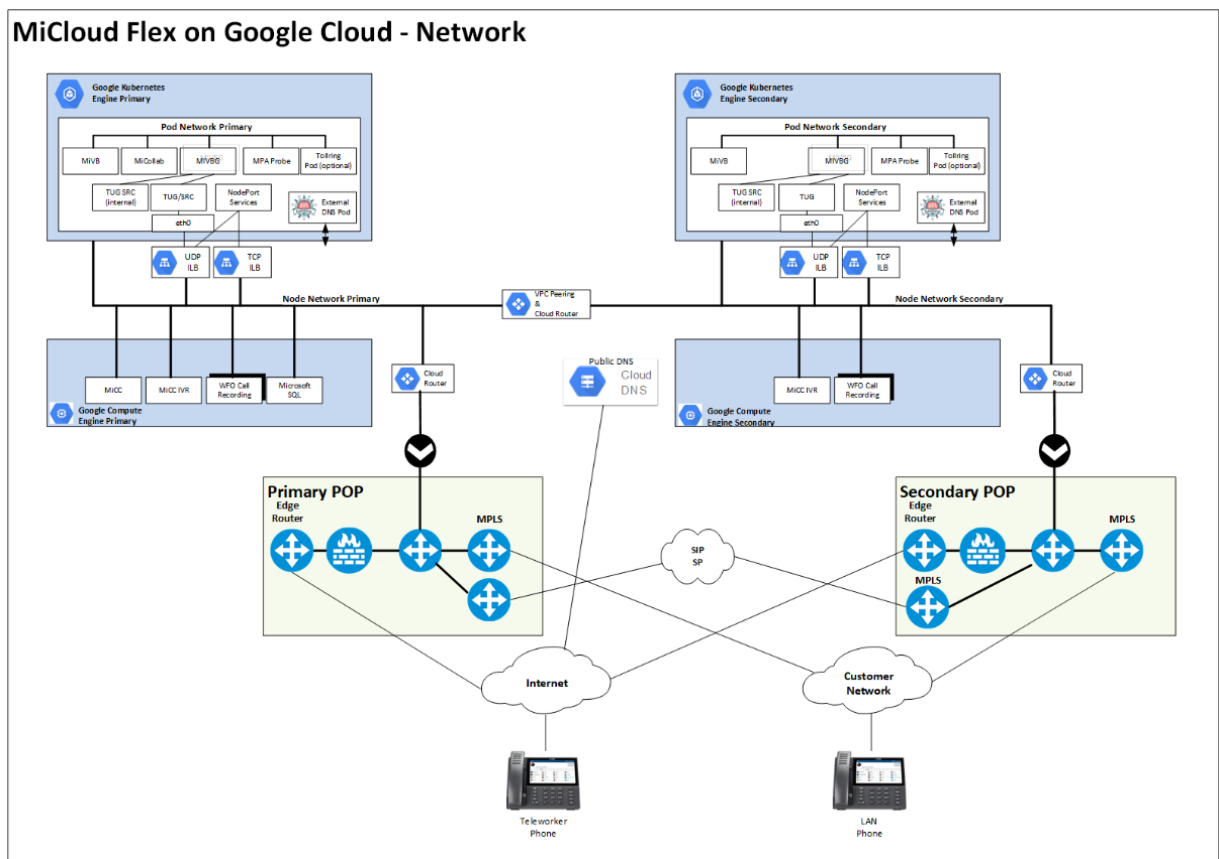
MiCloud Flex on Google Cloud - Network

Google Kubernetes Engine Primary

Pod Network Primary

MiVB

MiCollab

MiVBG

MPA Probe

Tollring Pod (optional)

TUG SRC (internal)

TUG/SRC

NodePort Services

External DNS Pod

eth0

UDP ILB

TCP ILB

Google Kubernetes Engine Secondary

Pod Network Secondary

MiVB

MiVBG

MPA Probe

Tollring Pod (optional)

TUG SRC (internal)

TUG

NodePort Services

External DNS Pod

eth0

UDP ILB

TCP ILB

Node Network Primary

VPC Peering & Cloud Router

Node Network Secondary

MiCC

MiCC IVR

WFO Call Recording

Microsoft SQL

Google Compute Engine Primary

Cloud Router

Public DNS

Cloud DNS

MiCC IVR

WFO Call Recording

Google Compute Engine Secondary

Cloud Router

Primary POP

Edge Router

MPLS

SIP SP

Secondary POP

Edge Router

MPLS

MPLS

Internet

Customer Network

Teleworker Phone

LAN Phone